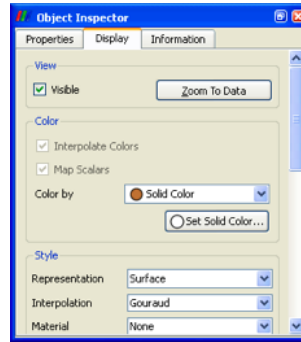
Object Inspector

Properties | Display | Information

View

Visible

Zoom To Data

Color

Interpolate Colors

Map Scalars

Color by | Solid Color

Set Solid Color...

Style

Representation | Surface

Interpolation | Gouraud

Material | None